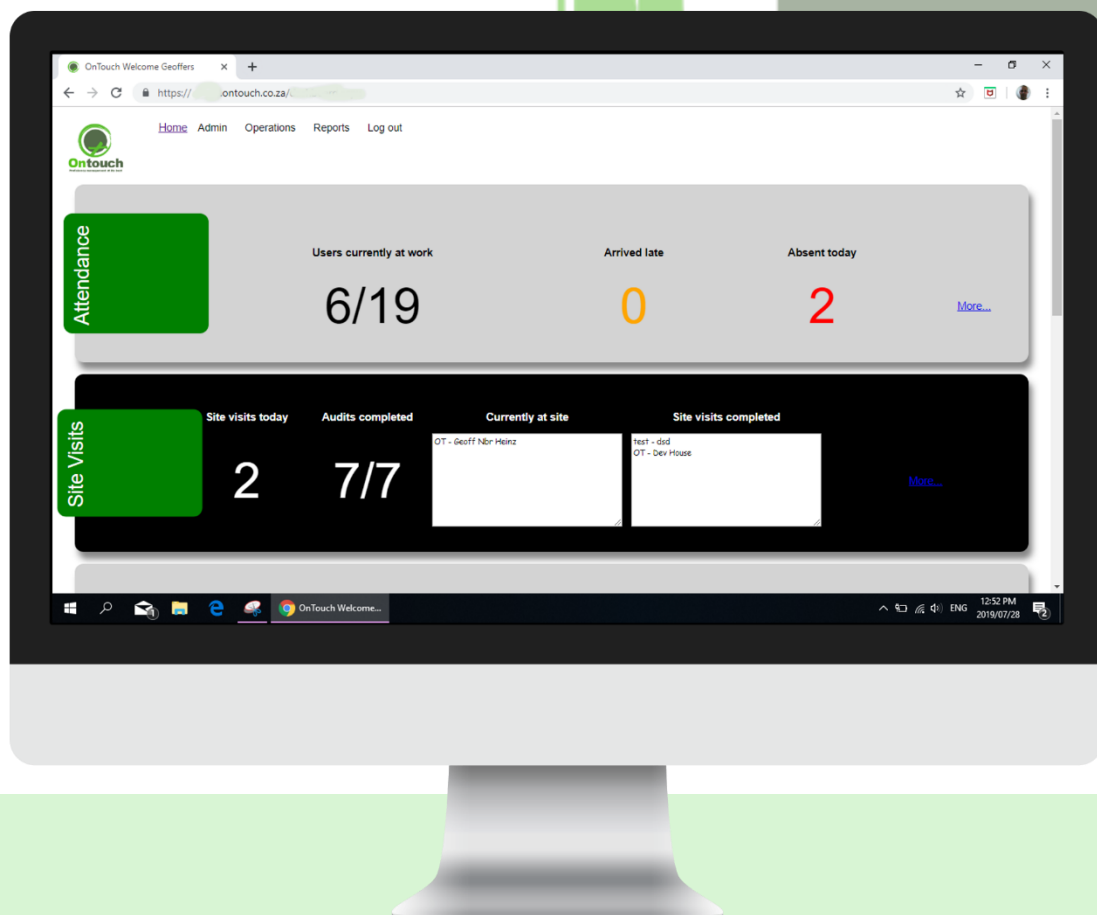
OnTouch Welcome Geoffers

https://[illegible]ontouch.co.za/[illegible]

Ontouch

Home Admin Operations Reports Log out

Attendance

Users currently at work

6/19

Arrived late

0

Absent today

2

More...

Site Visits

Site visits today

2

Audits completed

7/7

Currently at site

OT - Geoff Nbr Heinz

Site visits completed

test - dsd
OT - Dev House

More...

OnTouch Welcome...

ENG 12:52 PM 2019/07/28